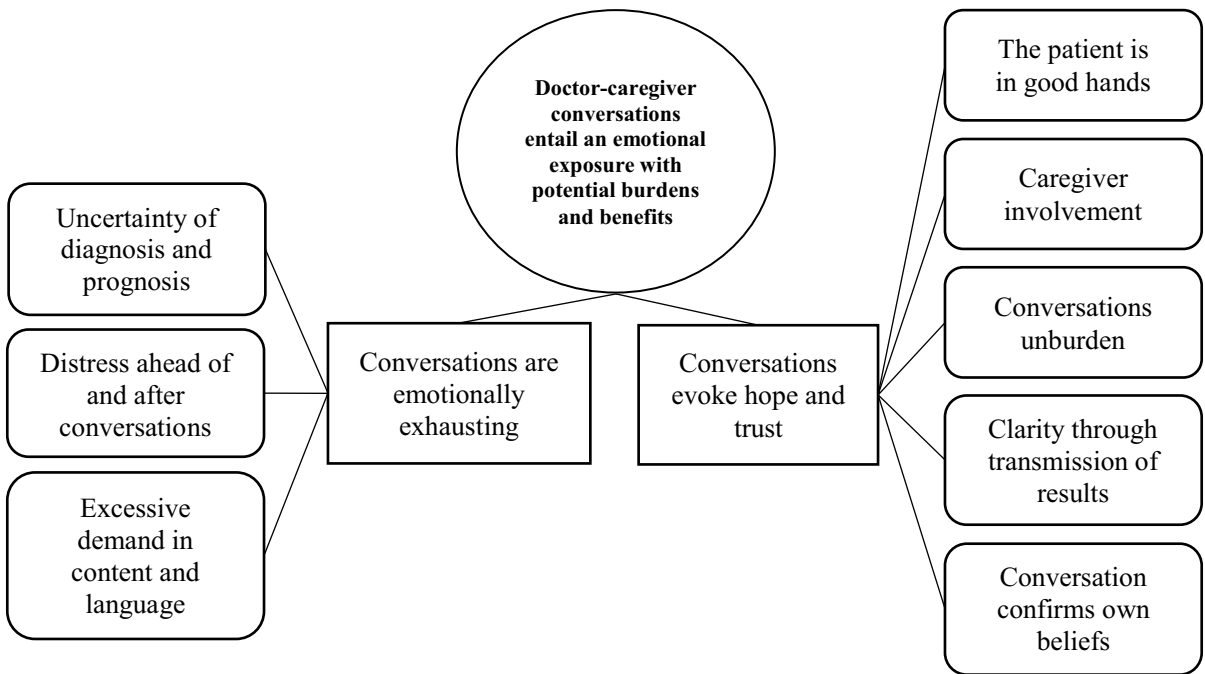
**Doctor-caregiver conversations entail an emotional exposure with potential burdens and benefits**

Uncertainty of diagnosis and prognosis

Distress ahead of and after conversations

Excessive demand in content and language

Conversations are emotionally exhausting

Conversations evoke hope and trust

The patient is in good hands

Caregiver involvement

Conversations unburden

Clarity through transmission of results

Conversation confirms own beliefs